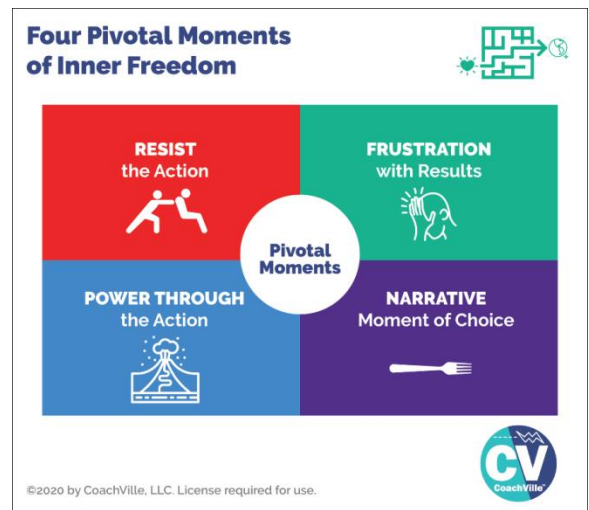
Four Pivotal Moments of Inner Freedom

RESIST the Action

FRUSTRATION with Results

Pivotal Moments

POWER THROUGH the Action

NARRATIVE Moment of Choice

CV
CoachVille

©2020 by CoachVille, LLC. License required for use.